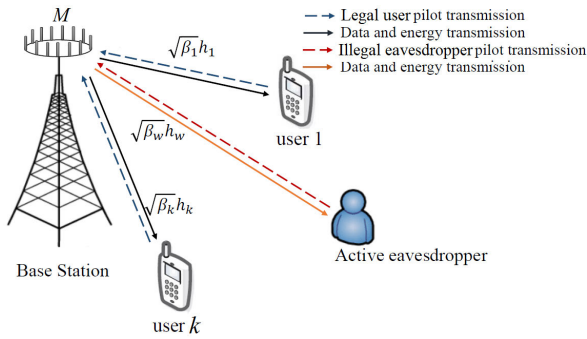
$M$

Legal user pilot transmission
Data and energy transmission
Illegal eavesdropper pilot transmission
Data and energy transmission

$\sqrt{\beta_1}h_1$

user 1

$\sqrt{\beta_w}h_w$

$\sqrt{\beta_k}h_k$

Active eavesdropper

Base Station

user $k$